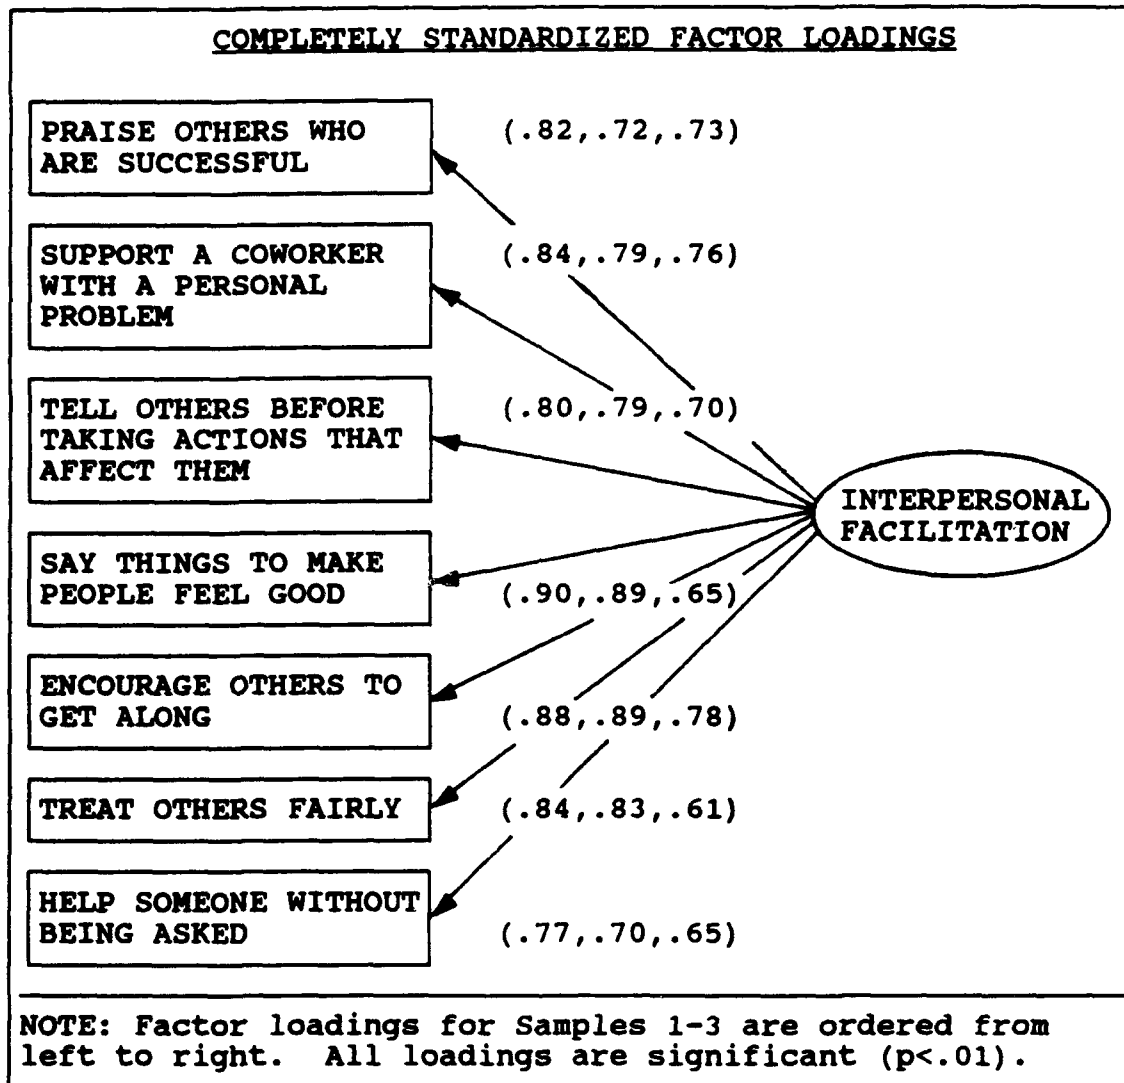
COMPLETELY STANDARDIZED FACTOR LOADINGS

PRAISE OTHERS WHO ARE SUCCESSFUL

(.82,.72,.73)

SUPPORT A COWORKER WITH A PERSONAL PROBLEM

(.84,.79,.76)

TELL OTHERS BEFORE TAKING ACTIONS THAT AFFECT THEM

(.80,.79,.70)

INTERPERSONAL FACILITATION

SAY THINGS TO MAKE PEOPLE FEEL GOOD

(.90,.89,.65)

ENCOURAGE OTHERS TO GET ALONG

(.88,.89,.78)

TREAT OTHERS FAIRLY

(.84,.83,.61)

HELP SOMEONE WITHOUT BEING ASKED

(.77,.70,.65)

NOTE: Factor loadings for Samples 1-3 are ordered from left to right. All loadings are significant (p<.01).